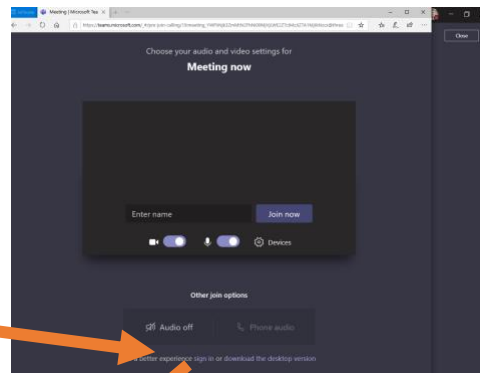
Meeting | Microsoft Tea ×

https://teams.microsoft.com/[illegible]

Close

Choose your audio and video settings for

Meeting now

Enter name

Join now

Devices

Other join options

Audio off

Phone audio

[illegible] better experience sign in or download the desktop version